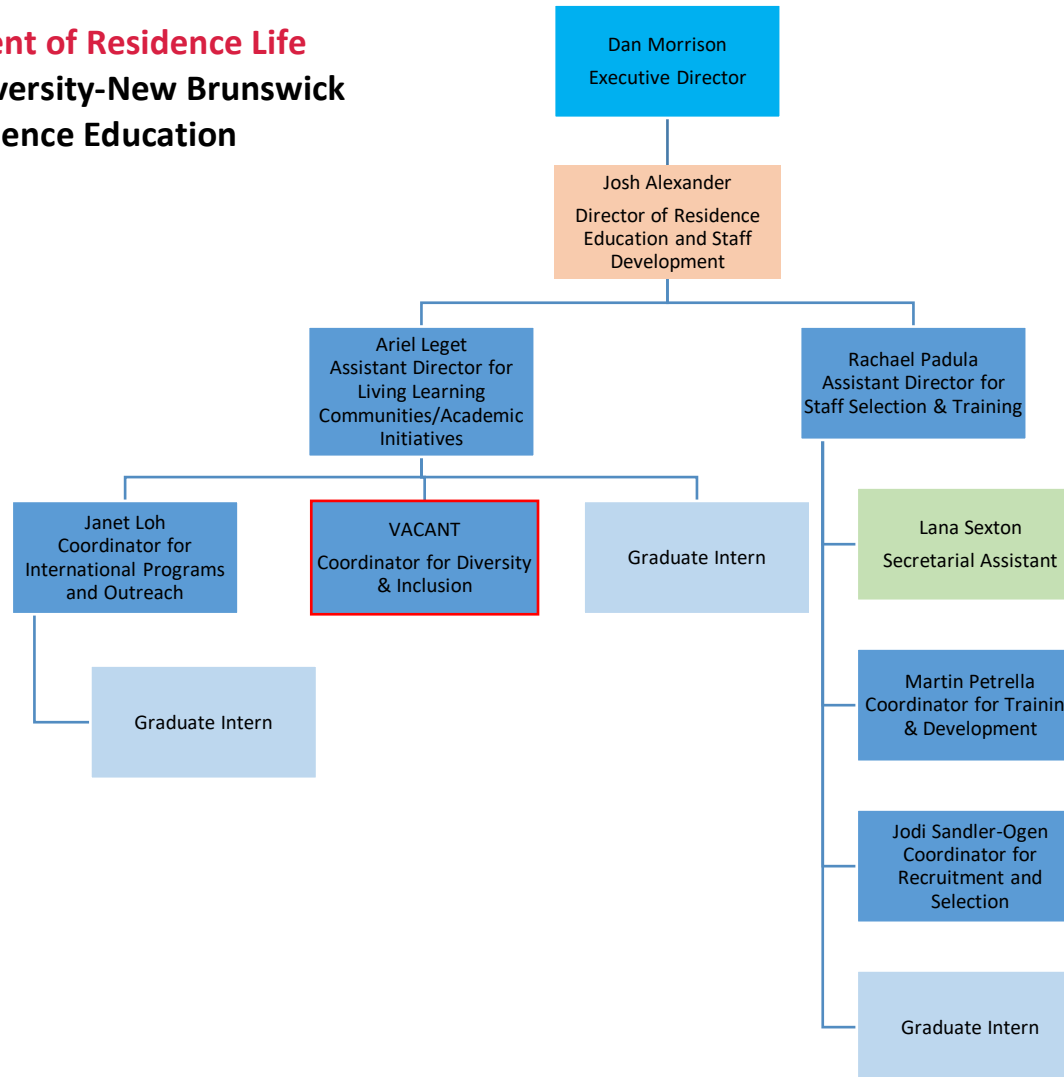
ent of Residence Life
versity-New Brunswick
ence Education

Dan Morrison
Executive Director

Josh Alexander
Director of Residence Education and Staff Development

Ariel Leget
Assistant Director for Living Learning Communities/Academic Initiatives

Rachael Padula
Assistant Director for Staff Selection & Training

Janet Loh
Coordinator for International Programs and Outreach

VACANT
Coordinator for Diversity & Inclusion

Graduate Intern

Graduate Intern

Lana Sexton
Secretarial Assistant

Martin Petrella
Coordinator for Trainin
& Development

Jodi Sandler-Ogen
Coordinator for Recruitment and Selection

Graduate Intern